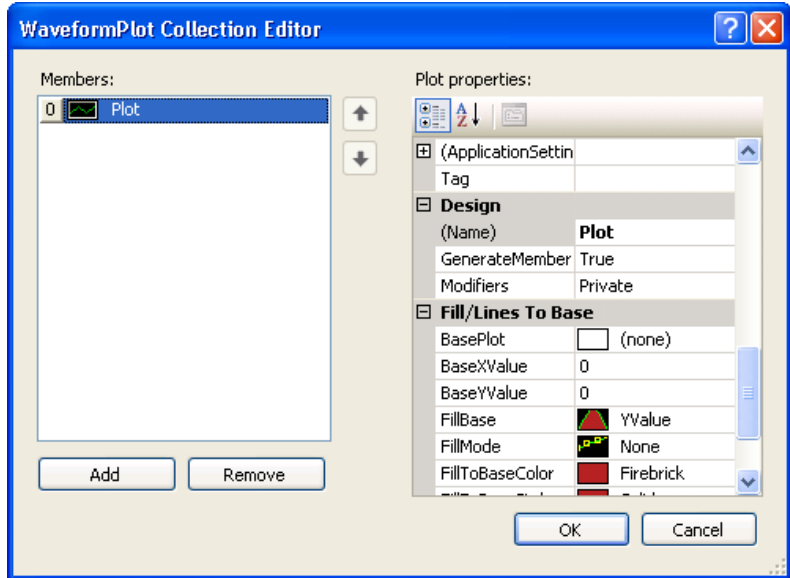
WaveformPlot Collection Editor

Members:

0 Plot

Add Remove

Plot properties:

| | |
|---|---|
| ⊞ (ApplicationSettin | |
| Tag | |
| ⊟ Design | |
| (Name) | Plot |
| GenerateMember | True |
| Modifiers | Private |
| ⊟ Fill/Lines To Base | |
| BasePlot | (none) |
| BaseXValue | 0 |
| BaseYValue | 0 |
| FillBase | YValue |
| FillMode | None |
| FillToBaseColor | Firebrick |
| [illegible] | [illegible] |

OK Cancel